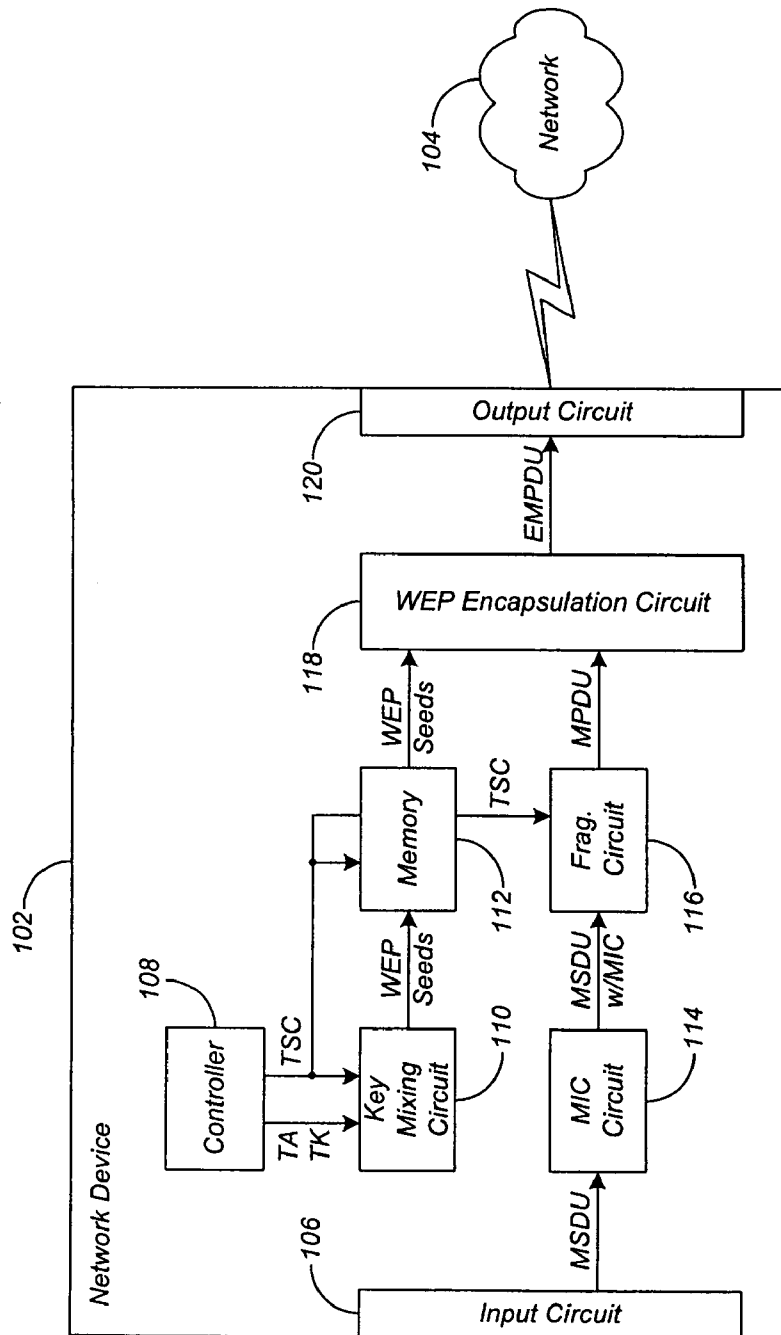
104
Network
102
Network Device
106
Input Circuit
MSDU
108
Controller
TA
TK
TSC
Key Mixing Circuit
110
WEP Seeds
Memory
112
MIC Circuit
114
MSDU w/MIC
Frag. Circuit
116
TSC
WEP Seeds
MPDU
118
WEP Encapsulation Circuit
EMPDU
120
Output Circuit